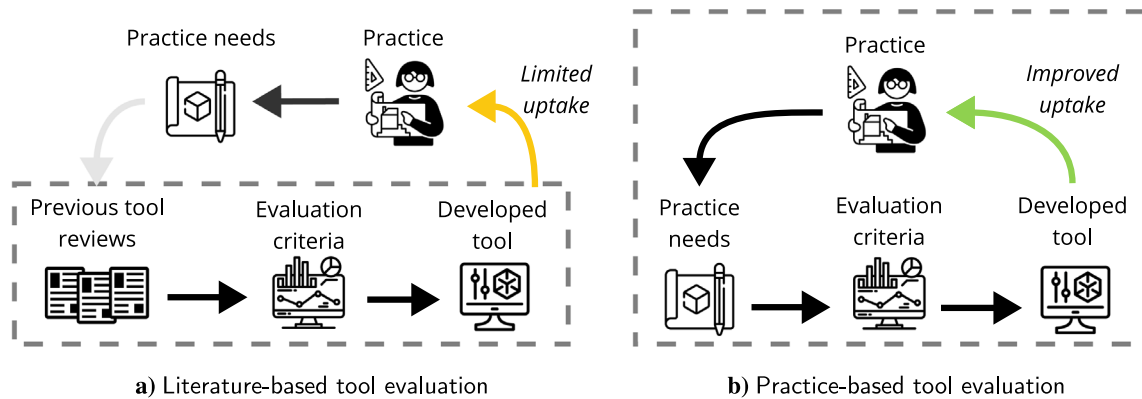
Practice needs

Practice

Limited uptake

Previous tool reviews

Evaluation criteria

Developed tool

**a)** Literature-based tool evaluation

Practice

Improved uptake

Practice needs

Evaluation criteria

Developed tool

**b)** Practice-based tool evaluation